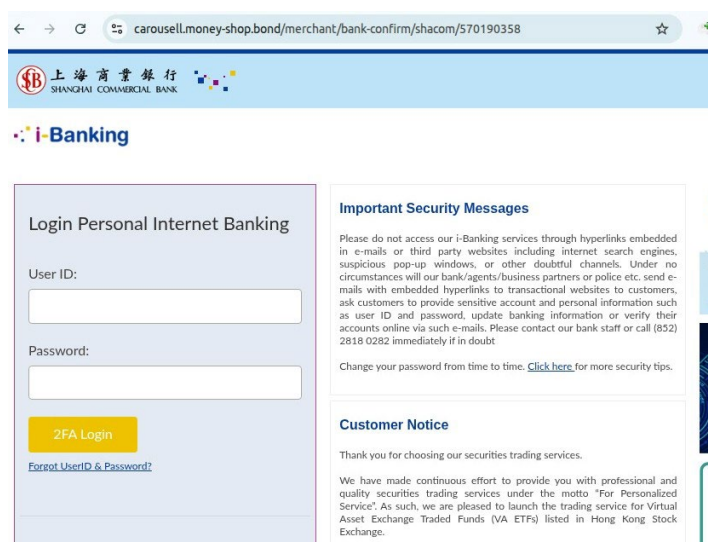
carousell.money-shop.bond/merchant/bank-confirm/shacom/570190358

上海商業銀行 SHANGHAI COMMERCIAL BANK

i-Banking

Login Personal Internet Banking

User ID:

Password:

2FA Login

Forgot UserID & Password?

Important Security Messages

Please do not access our i-Banking services through hyperlinks embedded in e-mails or third party websites including internet search engines, suspicious pop-up windows, or other doubtful channels. Under no circumstances will our bank/agents/business partners or police etc. send e-mails with embedded hyperlinks to transactional websites to customers, ask customers to provide sensitive account and personal information such as user ID and password, update banking information or verify their accounts online via such e-mails. Please contact our bank staff or call (852) 2818 0282 immediately if in doubt

Change your password from time to time. Click here for more security tips.

Customer Notice

Thank you for choosing our securities trading services.

We have made continuous effort to provide you with professional and quality securities trading services under the motto "For Personalized Service". As such, we are pleased to launch the trading service for Virtual Asset Exchange Traded Funds (VA ETFs) listed in Hong Kong Stock Exchange.